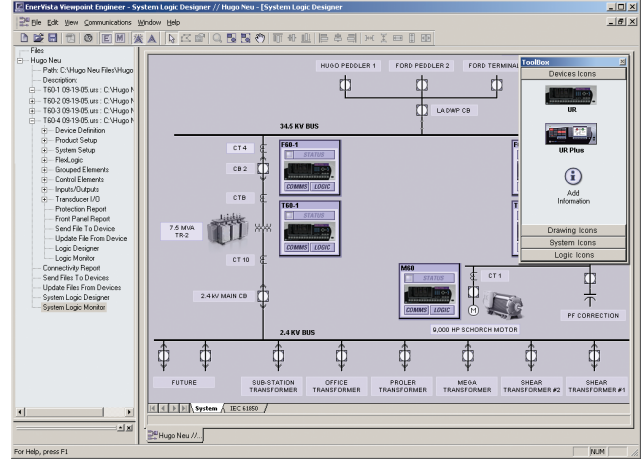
EnerVista Viewpoint Engineer - System Logic Designer // Hugo Neu - [System Logic Designer

File Edit View Communications Window Help

Files
Hugo Neu
Path: C:\Hugo Neu Files\Hugo
Description:
T60-1 09-19-05.urs : C:\Hugo N
T60-2 09-19-05.urs : C:\Hugo N
T60-3 09-19-05.urs : C:\Hugo N
T60-4 09-19-05.urs : C:\Hugo N
Device Definition
Product Setup
System Setup
FlexLogic
Grouped Elements
Control Elements
Inputs/Outputs
Transducer I/O
Protection Report
Front Panel Report
Send File To Device
Update File From Device
Logic Designer
Logic Monitor
Connectivity Report
Send Files To Devices
Update Files From Devices
System Logic Designer
System Logic Monitor

HUGO PEDDLER 1
FORD PEDDLER 2
FORD TERMINAL
LADWP CB
34.5 KV BUS
CT 4
CB 2
CT8
7.5 MVA TR-2
CT 10
2.4 kV MAIN CB
F60-1
STATUS
COMMS LOGIC
T60-1
STATUS
COMMS LOGIC
M60
STATUS
COMMS LOGIC
CT 1
M
9,000 HP SCHORCH MOTOR
PF CORRECTION
2.4 KV BUS
FUTURE
SUB-STATION TRANSFORMER
OFFICE TRANSFORMER
PROLER TRANSFORMER
MEGA TRANSFORMER
SHEAR TRANSFORMER #2
SHEAR TRANSFORMER #1

ToolBox
Devices Icons
UR
UR Plus
Add Information
Drawing Icons
System Icons
Logic Icons

System
IEC 61850

Hugo Neu //...

For Help, press F1
NUM